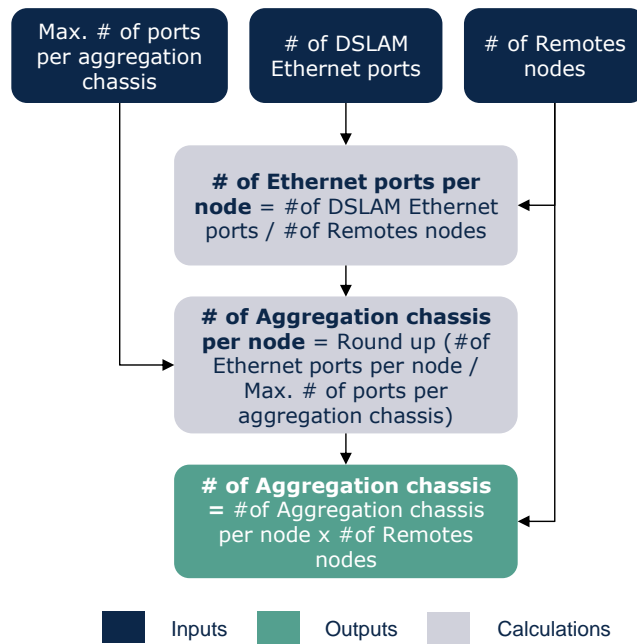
Max. # of ports per aggregation chassis

# of DSLAM Ethernet ports

# of Remotes nodes

**# of Ethernet ports per node** = #of DSLAM Ethernet ports / #of Remotes nodes

**# of Aggregation chassis per node** = Round up (#of Ethernet ports per node / Max. # of ports per aggregation chassis)

**# of Aggregation chassis =** #of Aggregation chassis per node x #of Remotes nodes

Inputs

Outputs

Calculations